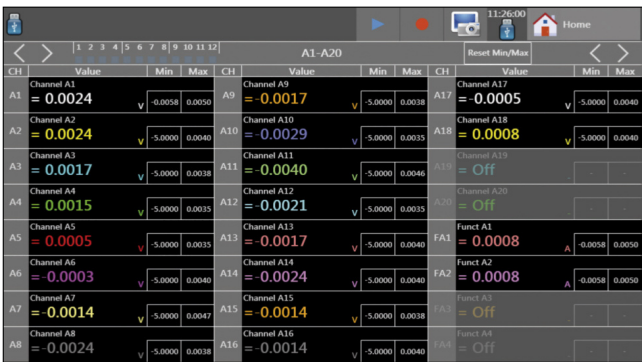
11:26:00
Home

1 2 3 4 5 6 7 8 9 10 11 12
A1-A20
Reset Min/Max

| CH | Value | Min | Max | CH | Value | Min | Max | CH | Value | Min | Max |
|---|---|---|---|---|---|---|---|---|---|---|---|
| A1 | Channel A1 = 0.0024 V | -0.0058 | 0.0050 | A9 | Channel A9 = -0.0017 V | -5.0000 | 0.0038 | A17 | Channel A17 = -0.0005 V | -5.0000 | 0.0040 |
| A2 | Channel A2 = 0.0024 V | -5.0000 | 0.0040 | A10 | Channel A10 = -0.0029 V | -5.0000 | 0.0035 | A18 | Channel A18 = 0.0008 V | -5.0000 | 0.0040 |
| A3 | Channel A3 = 0.0017 V | -5.0000 | 0.0038 | A11 | Channel A11 = -0.0040 V | -5.0000 | 0.0046 | A19 | Channel A19 = Off | - | - |
| A4 | Channel A4 = 0.0015 V | -5.0000 | 0.0035 | A12 | Channel A12 = -0.0021 V | -5.0000 | 0.0035 | A20 | Channel A20 = Off | - | - |
| A5 | Channel A5 = 0.0005 V | -5.0000 | 0.0035 | A13 | Channel A13 = -0.0017 V | -5.0000 | 0.0035 | FA1 | Funct A1 = 0.0008 A | -0.0058 | 0.0050 |
| A6 | Channel A6 = -0.0003 V | -5.0000 | 0.0040 | A14 | Channel A14 = -0.0024 V | -5.0000 | 0.0040 | FA2 | Funct A2 = 0.0008 A | -0.0058 | 0.0050 |
| A7 | Channel A7 = -0.0014 V | -5.0000 | 0.0047 | A15 | Channel A15 = -0.0014 V | -5.0000 | 0.0038 | FA3 | Funct A3 = Off | - | - |
| A8 | Channel A8 = -0.0024 V | -5.0000 | 0.0038 | A16 | Channel A16 = -0.0014 V | -5.0000 | 0.0040 | FA4 | Funct A4 = Off | - | - |